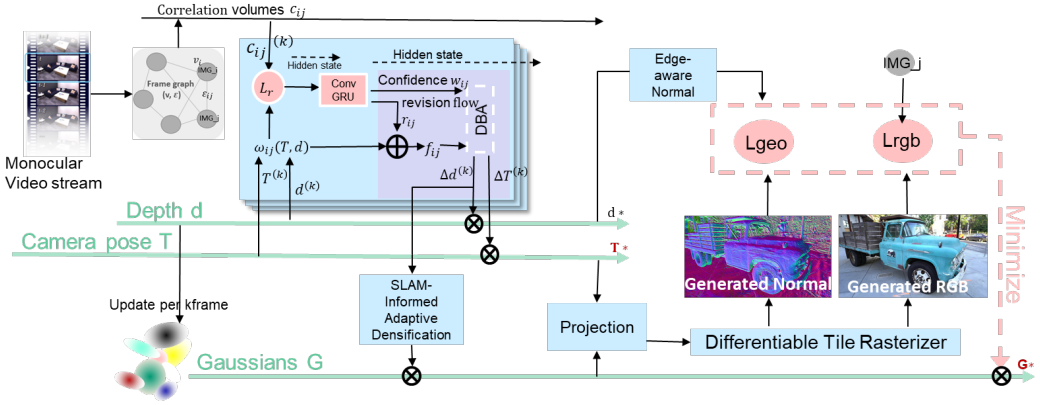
Correlation volumes $c_{ij}$

Monocular Video stream

Frame graph $(v, \varepsilon)$

$v_i$

IMG_i

$\varepsilon_{ij}$

IMG_j

$c_{ij}^{(k)}$

Hidden state

Hidden state

$L_r$

Conv GRU

Confidence $w_{ij}$

revision flow

$r_{ij}$

DBA

$\omega_{ij}(T, d)$

$f_{ij}$

$T^{(k)}$

$d^{(k)}$

$\Delta d^{(k)}$

$\Delta T^{(k)}$

Depth d

d *

Camera pose T

T *

Update per kframe

Gaussians G

SLAM-Informed Adaptive Densification

Edge-aware Normal

IMG_j

Lgeo

Lrgb

Minimize

Generated Normal

Generated RGB

Projection

Differentiable Tile Rasterizer

G*